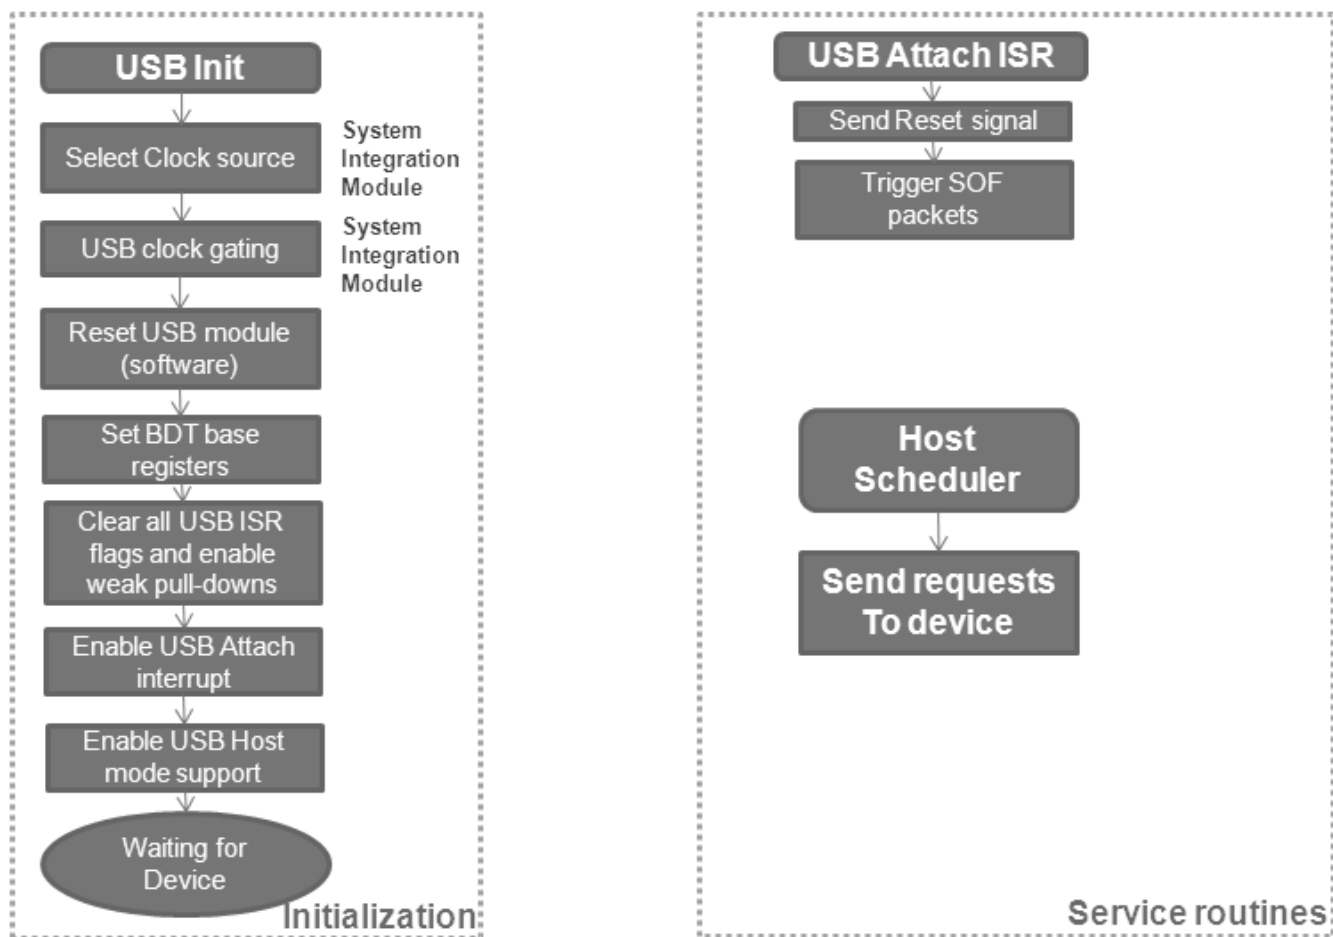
USB Init

Select Clock source

System Integration Module

USB clock gating

System Integration Module

Reset USB module (software)

Set BDT base registers

Clear all USB ISR flags and enable weak pull-downs

Enable USB Attach interrupt

Enable USB Host mode support

Waiting for Device

Initialization

USB Attach ISR

Send Reset signal

Trigger SOF packets

Host Scheduler

Send requests To device

Service routines